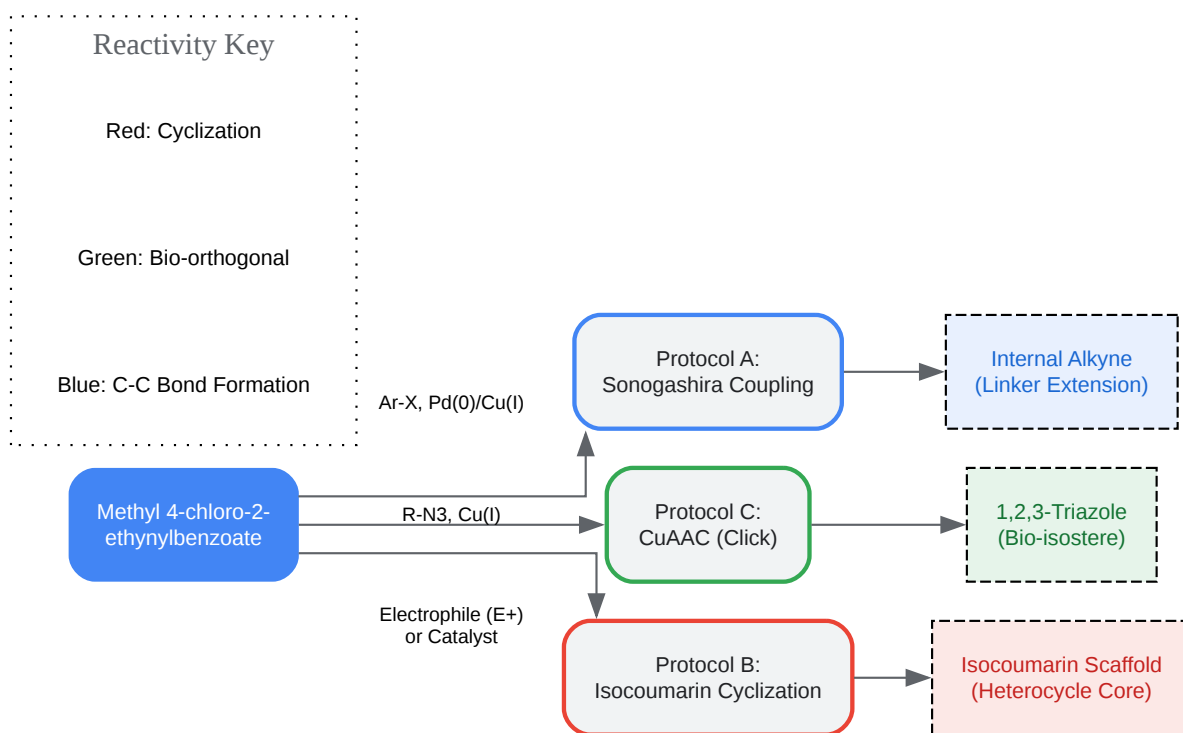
Reactivity Key

Red: Cyclization

Green: Bio-orthogonal

Blue: C-C Bond Formation

Methyl 4-chloro-2-ethynylbenzoate

Ar-X, Pd(0)/Cu(I)

Protocol A:
Sonogashira Coupling

Internal Alkyne
(Linker Extension)

R-N3, Cu(I)

Protocol C:
CuAAC (Click)

1,2,3-Triazole
(Bio-isostere)

Electrophile (E+)
or Catalyst

Protocol B:
Isocoumarin Cyclization

Isocoumarin Scaffold
(Heterocycle Core)